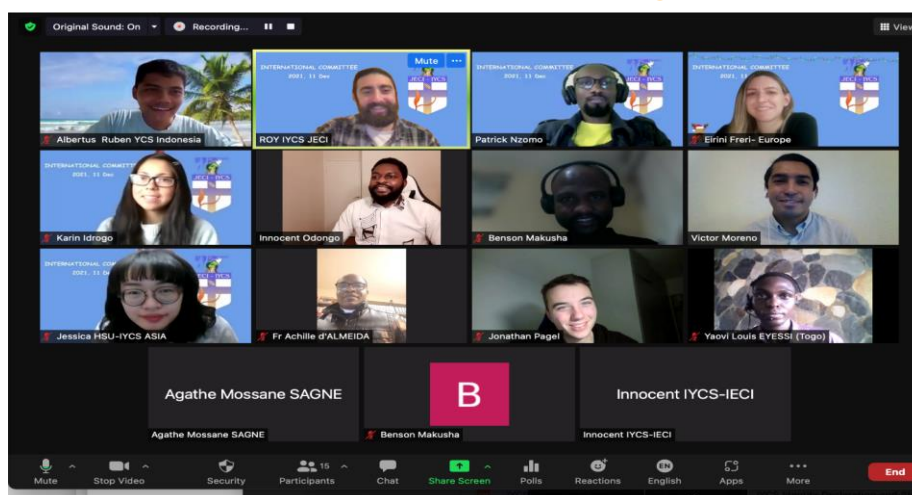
Original Sound: On Recording...

View

Albertus Ruben YCS Indonesia

INTERNATIONAL COMMITTEE
2021, 11 Dec

Mute ...

ROY IYCS JECI

INTERNATIONAL COMMITTEE
2021, 11 Dec

JECI - IYCS

Patrick Nzomo

INTERNATIONAL COMMITTEE
2021, 11 Dec

JECI - IYCS

Eirini Freri- Europe

INTERNATIONAL COMMITTEE
2021, 11 Dec

JECI - IYCS

Karin Idrogo

Innocent Odongo

Benson Makusha

Victor Moreno

INTERNATIONAL COMMITTEE
2021, 11 Dec

Jessica HSU-IYCS ASIA

Fr Achille d'ALMEIDA

Jonathan Pagel

Yaovi Louis EYESSI (Togo)

Agathe Mossane SAGNE

Agathe Mossane SAGNE

B

Benson Makusha

Innocent IYCS-IECI

Innocent IYCS-IECI

Mute Stop Video Security 15 Participants Chat Share Screen Polls Reactions EN English Apps More End